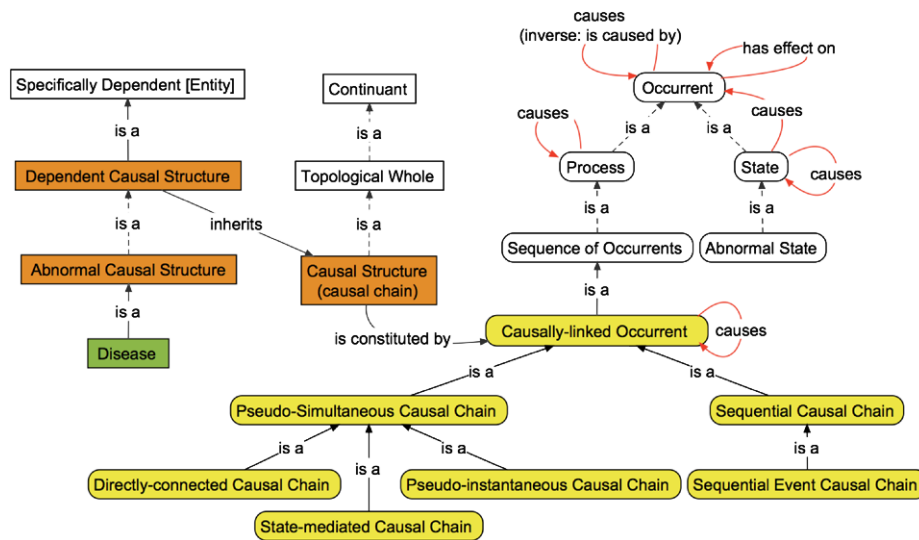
causes
(inverse: is caused by)
has effect on
Occurrent
causes
causes
is a
is a
Process
State
causes
is a
is a
Sequence of Occurrents
Abnormal State
is a
Causally-linked Occurrent
causes

Specifically Dependent [Entity]
is a
Dependent Causal Structure
inherits
is a
Abnormal Causal Structure
is a
Disease

Continuant
is a
Topological Whole
is a
Causal Structure
(causal chain)
is constituted by

is a
is a
Pseudo-Simultaneous Causal Chain
Sequential Causal Chain
is a
is a
is a
is a
Directly-connected Causal Chain
Pseudo-instantaneous Causal Chain
Sequential Event Causal Chain
State-mediated Causal Chain